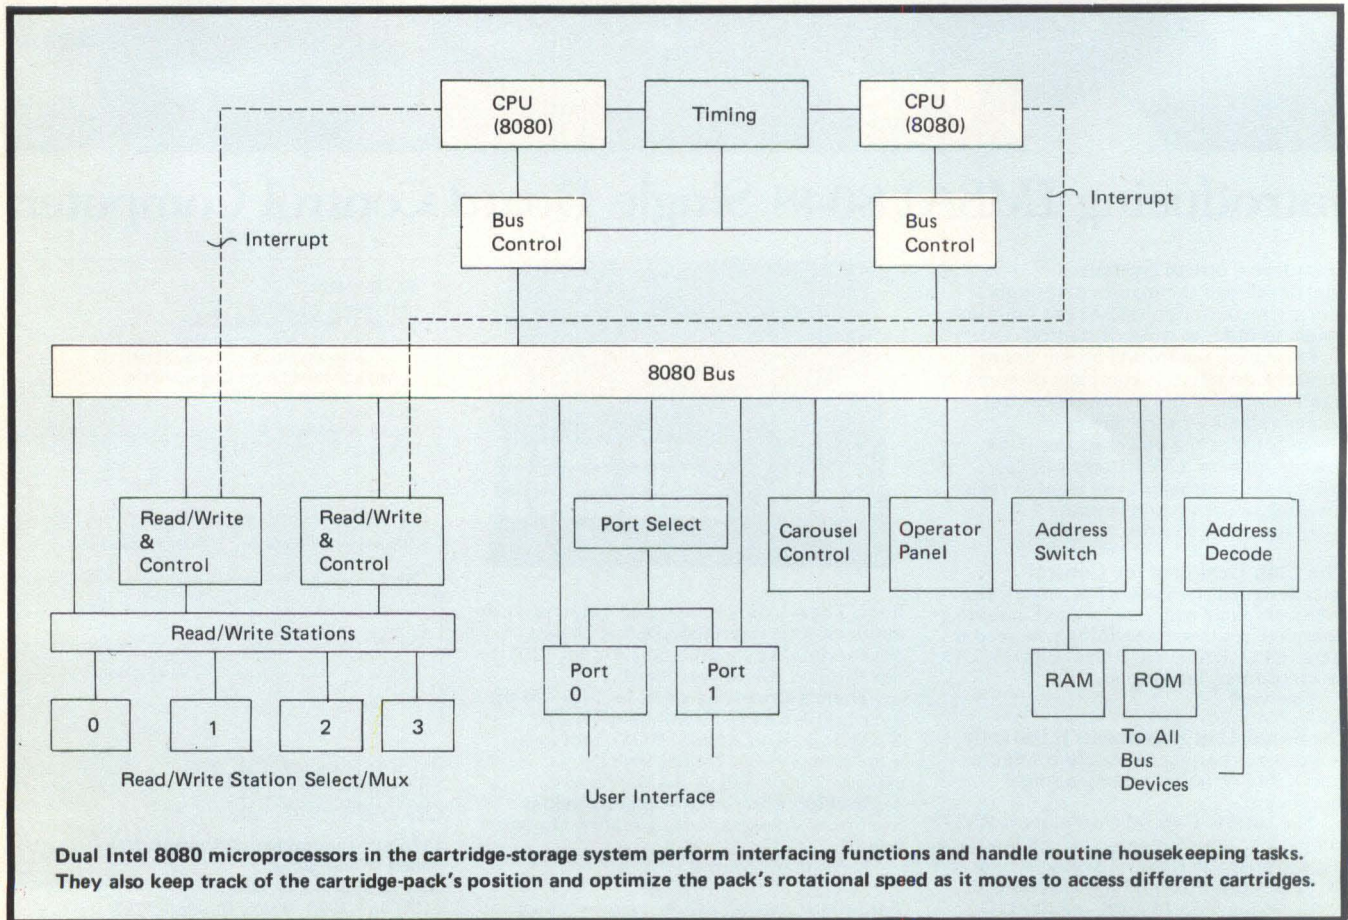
CPU (8080)

Timing

CPU (8080)

Interrupt

Bus Control

Bus Control

Interrupt

8080 Bus

Read/Write & Control

Read/Write & Control

Port Select

Carousel Control

Operator Panel

Address Switch

Address Decode

Read/Write Stations

Port 0

Port 1

RAM

ROM

0

1

2

3

To All Bus Devices

Read/Write Station Select/Mux

User Interface

Dual Intel 8080 microprocessors in the cartridge-storage system perform interfacing functions and handle routine housekeeping tasks. They also keep track of the cartridge-pack's position and optimize the pack's rotational speed as it moves to access different cartridges.